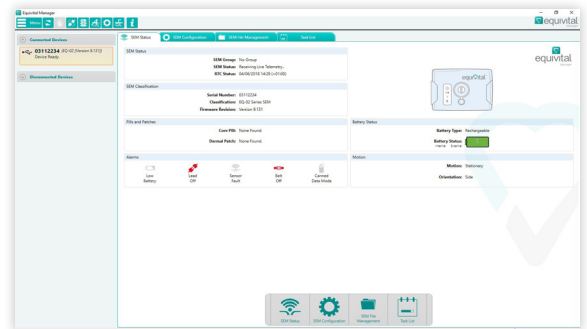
Equivital Manager

Menu

equivital

Connected Devices

03112234 (EQ-02 [Version 9.131])
Device Ready

Disconnected Devices

SEM Status | SEM Configuration | SEM File Management | Task List

SEM Status

SEM Group: No Group
SEM Status: Receiving Live Telemetry...
RTC Status: 04/04/2018 14:28 (+01:00)

SEM Classification

Serial Number: 03112234
Classification: EQ-02 Series SEM
Firmware Revision: Version 9.131

equivital

equivital

PIIs and Patches

Core Pill: None Found

Dermal Patch: None Found

Battery Status

Battery Type: Rechargeable

Battery Status:

Alarms

Low Battery | Lead Off | Sensor Fault | Belt Off | Canned Data Mode

Motion

Motion: Stationary

Orientation: Side

SEM Status | SEM Configuration | SEM File Management | Task List